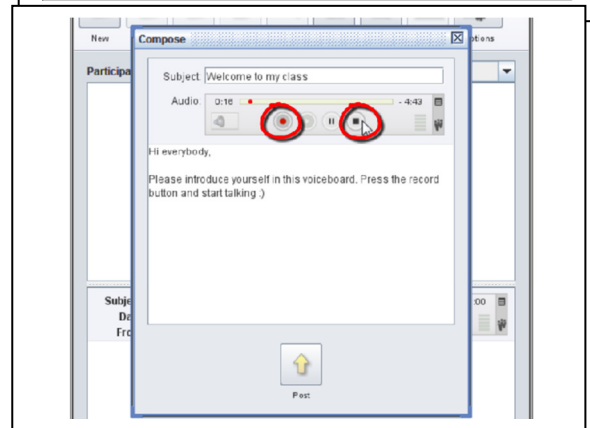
New

Compose

ptions

Participa

Subject: Welcome to my class

Audio: 0:16 - 4:43

Hi everybody,

Please introduce yourself in this voiceboard. Press the record button and start talking :)

Subje
Da
Fro

:00

Post